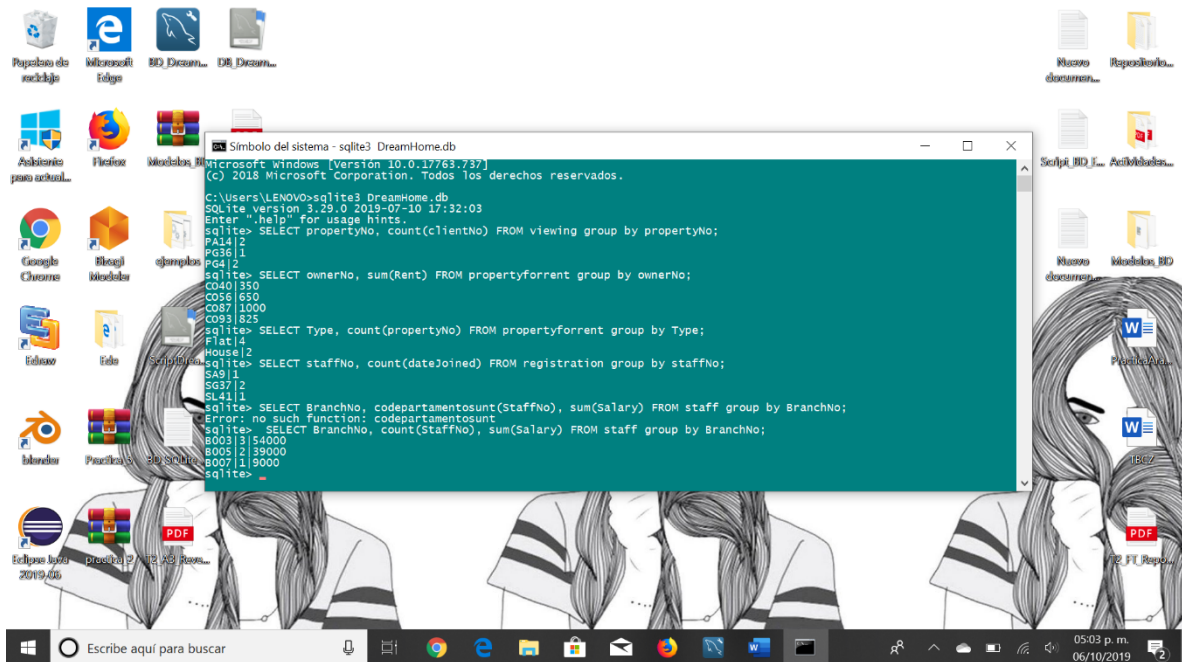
Papelera de reciclaje

Microsoft Edge

BD_Dream...

DB_Dream...

Asistente para actual...

Firefox

Modelos_BD

Google Chrome

Bizagi Modeler

ejemplos

Folxew

Ede

Script_BD...

blender

Practica 3

BD SQLite

Eclipse Java 2019-06

practica 7

T2_A3_Reve...

Nuevo documen...

Repositorio...

Script_BD_F...

Actividades...

Nuevo documen...

Modelos_BD

PracticaAr...

TBCZ

T2_FT_Repo...

Símbolo del sistema - sqlite3 DreamHome.db

Microsoft Windows [Versión 10.0.17763.737]
(c) 2018 Microsoft Corporation. Todos los derechos reservados.

C:\Users\LENOVO>sqlite3 DreamHome.db
SQLite version 3.29.0 2019-07-10 17:32:03
Enter ".help" for usage hints.
sqlite> SELECT propertyNo, count(clientNo) FROM viewing group by propertyNo;
PA14|2
PG36|1
PG4|2
sqlite> SELECT ownerNo, sum(Rent) FROM propertyforrent group by ownerNo;
CO40|350
CO56|650
CO87|1000
CO93|825
sqlite> SELECT Type, count(propertyNo) FROM propertyforrent group by Type;
Flat|4
House|2
sqlite> SELECT staffNo, count(dateJoined) FROM registration group by staffNo;
SA9|1
SG37|2
SL41|1
sqlite> SELECT BranchNo, codepartamentosunt(StaffNo), sum(Salary) FROM staff group by BranchNo;
Error: no such function: codepartamentosunt
sqlite> SELECT BranchNo, count(StaffNo), sum(Salary) FROM staff group by BranchNo;
B003|3|54000
B005|2|39000
B007|1|9000
sqlite> _

Escribe aquí para buscar

05:03 p. m.
06/10/2019